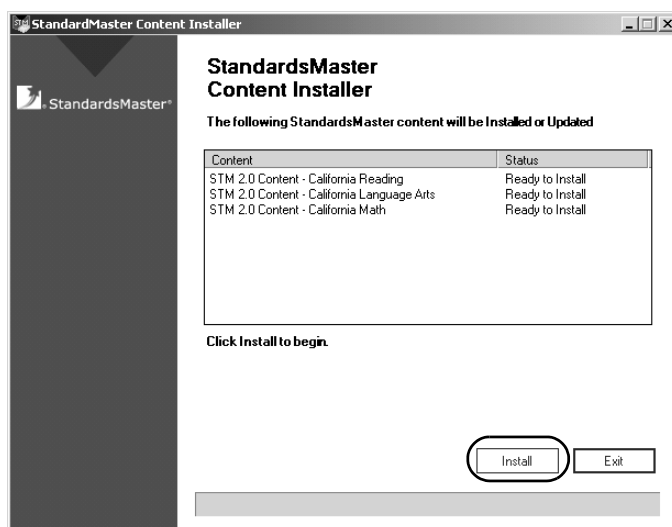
StandardMaster Content Installer

StandardsMaster

StandardsMaster Content Installer

The following StandardsMaster content will be Installed or Updated

| Content | Status |
|---|---|
| STM 2.0 Content - California Reading | Ready to Install |
| STM 2.0 Content - California Language Arts | Ready to Install |
| STM 2.0 Content - California Math | Ready to Install |

Click Install to begin.

Install

Exit